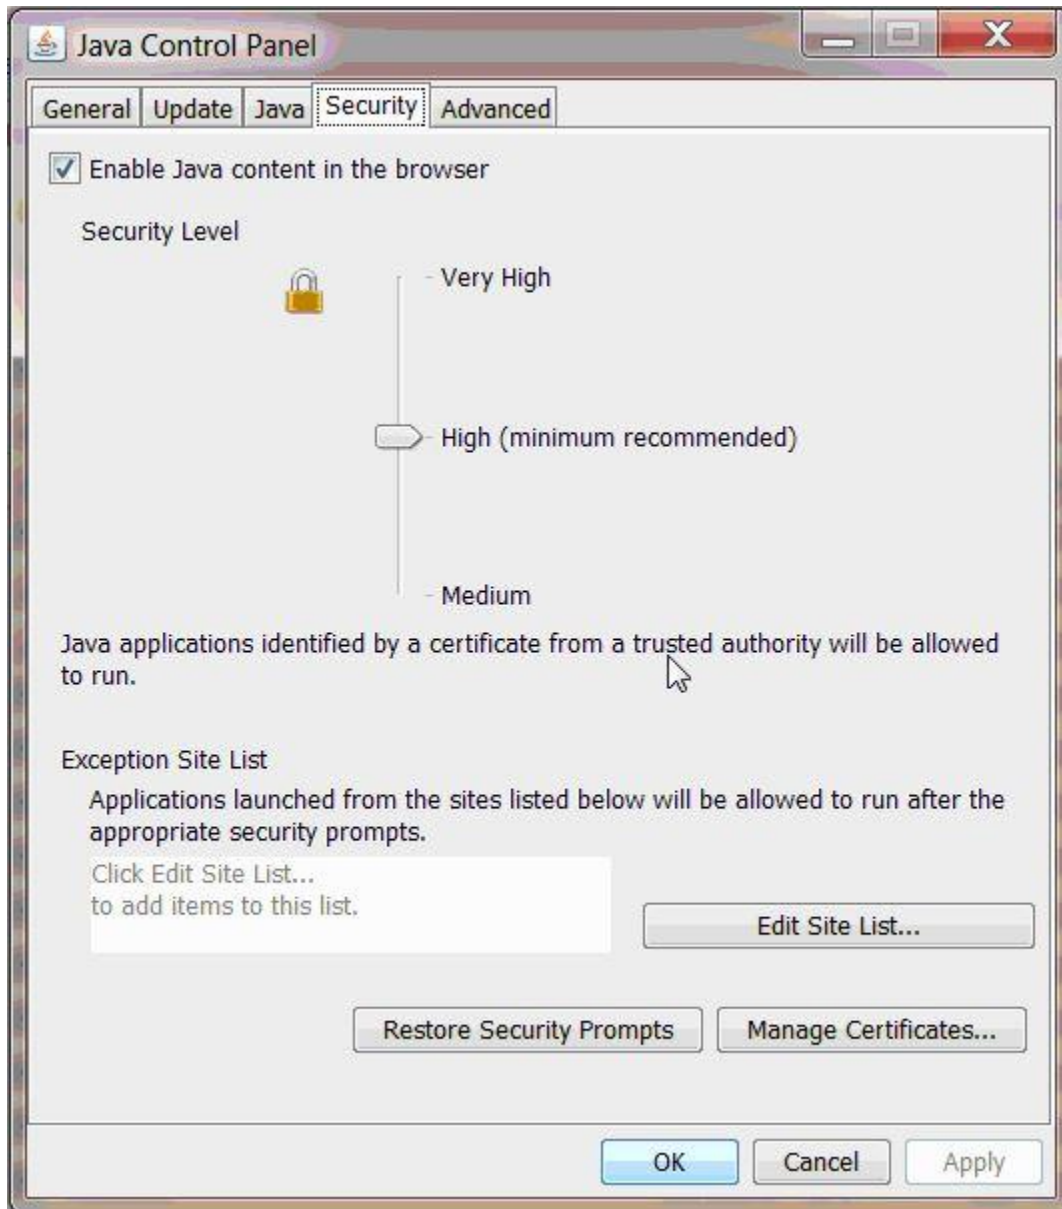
Java Control Panel

General | Update | Java | Security | Advanced

Enable Java content in the browser

Security Level

Very High

High (minimum recommended)

Medium

Java applications identified by a certificate from a trusted authority will be allowed to run.

Exception Site List

Applications launched from the sites listed below will be allowed to run after the appropriate security prompts.

Click Edit Site List...
to add items to this list.

Edit Site List...

Restore Security Prompts

Manage Certificates...

OK

Cancel

Apply